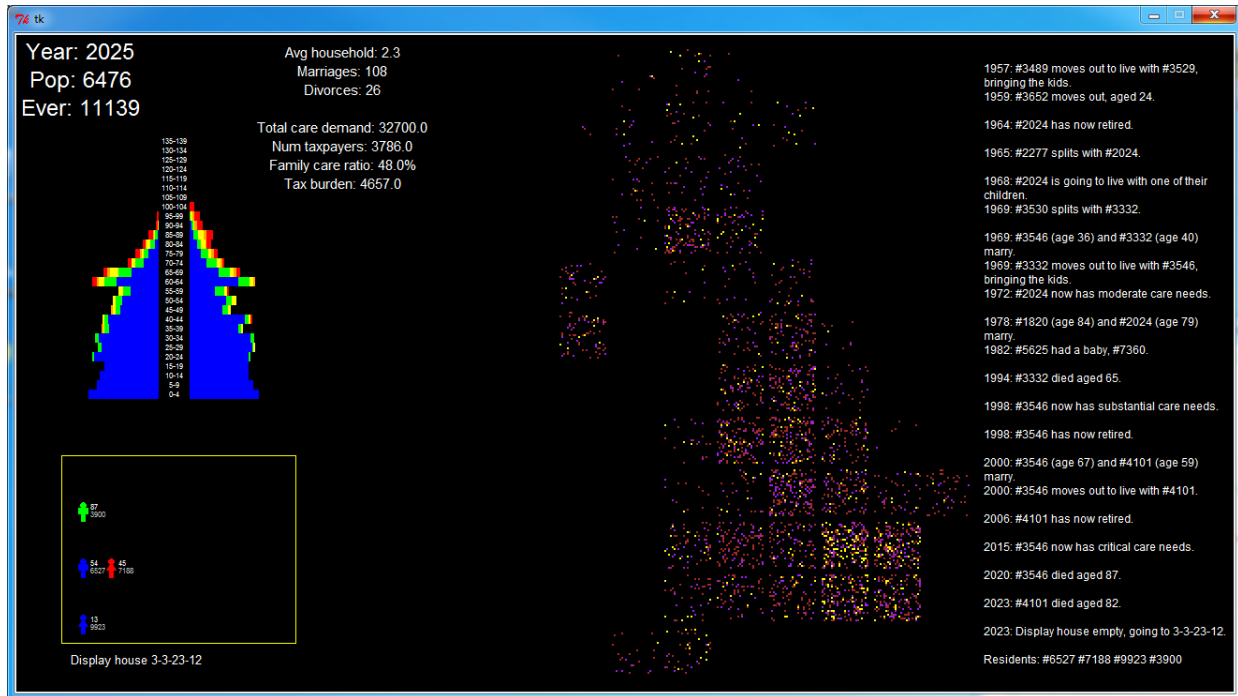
tk

Year: 2025
Pop: 6476
Ever: 11139

Avg household: 2.3
Marriages: 108
Divorces: 26

Total care demand: 32700.0
Num taxpayers: 3786.0
Family care ratio: 48.0%
Tax burden: 4657.0

135-139
130-134
125-129
120-124
115-119
110-114
105-109
100-104
95-99
90-94
85-89
80-84
75-79
70-74
65-69
60-64
55-59
50-54
45-49
40-44
35-39
30-34
25-29
20-24
15-19
10-14
5-9
0-4

87
3900

54
6527

45
7188

13
9923

Display house 3-3-23-12

1957: #3489 moves out to live with #3529, bringing the kids.
1959: #3652 moves out, aged 24.

1964: #2024 has now retired.

1965: #2277 splits with #2024.

1968: #2024 is going to live with one of their children.
1969: #3530 splits with #3332.

1969: #3546 (age 36) and #3332 (age 40) marry.
1969: #3332 moves out to live with #3546, bringing the kids.
1972: #2024 now has moderate care needs.

1978: #1820 (age 84) and #2024 (age 79) marry.
1982: #5625 had a baby, #7360.

1994: #3332 died aged 65.

1998: #3546 now has substantial care needs.

1998: #3546 has now retired.

2000: #3546 (age 67) and #4101 (age 59) marry.
2000: #3546 moves out to live with #4101.

2006: #4101 has now retired.

2015: #3546 now has critical care needs.

2020: #3546 died aged 87.

2023: #4101 died aged 82.

2023: Display house empty, going to 3-3-23-12.

Residents: #6527 #7188 #9923 #3900